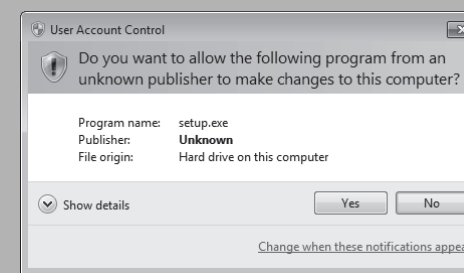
User Account Control

Do you want to allow the following program from an unknown publisher to make changes to this computer?

| | |
|---|---|
| Program name: | setup.exe |
| Publisher: | **Unknown** |
| File origin: | Hard drive on this computer |

Show details

Yes

No

Change when these notifications appea